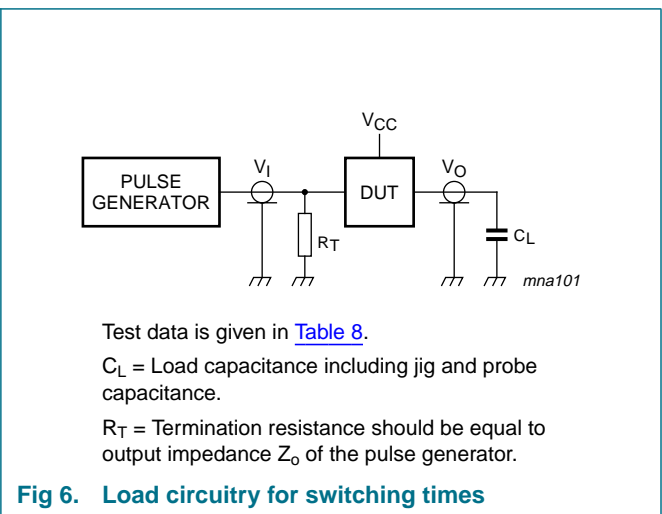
$V_{CC}$

PULSE GENERATOR

$V_I$

DUT

$V_O$

$R_T$

$C_L$

mna101

Test data is given in Table 8.

$C_L$ = Load capacitance including jig and probe capacitance.

$R_T$ = Termination resistance should be equal to output impedance $Z_o$ of the pulse generator.

Fig 6. Load circuitry for switching times